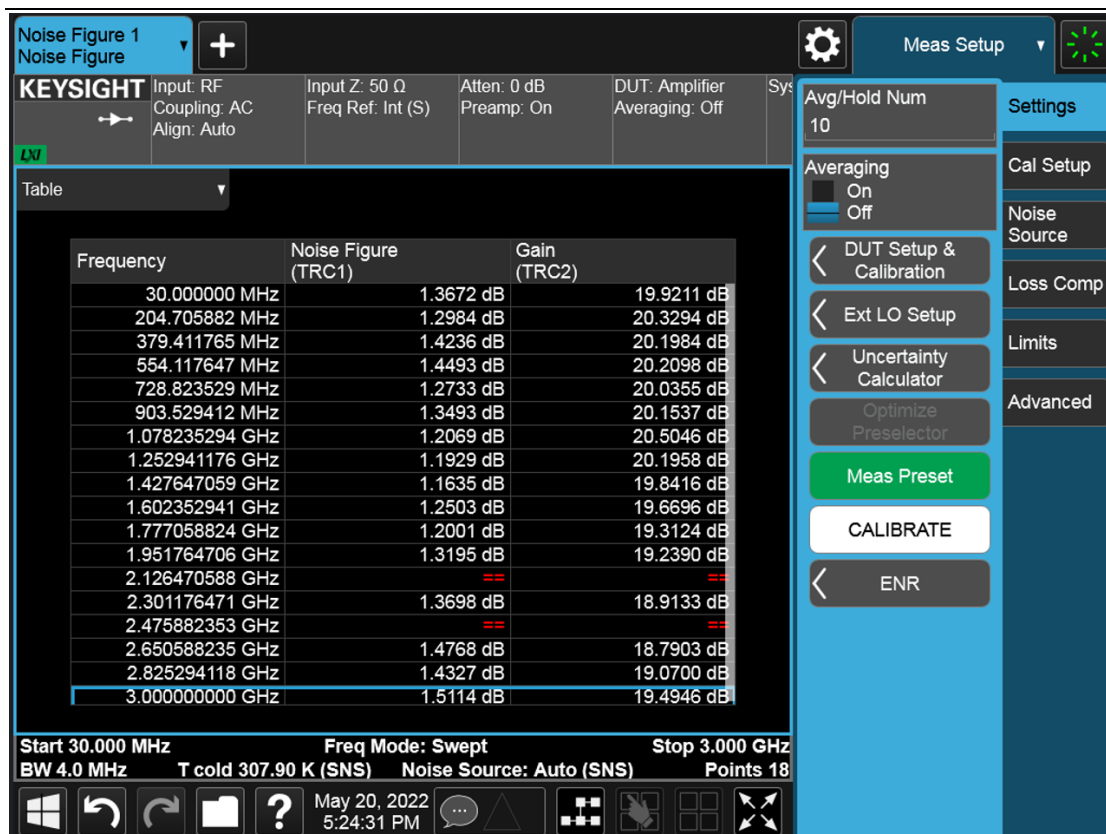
Noise Figure 1
Noise Figure

Meas Setup

KEYSIGHT
LXI
Input: RF
Coupling: AC
Align: Auto
Input Z: 50 Ω
Freq Ref: Int (S)
Atten: 0 dB
Preamp: On
DUT: Amplifier
Averaging: Off
Sys

Table

| Frequency | Noise Figure (TRC1) | Gain (TRC2) |
|---|---|---|
| 30.000000 MHz | 1.3672 dB | 19.9211 dB |
| 204.705882 MHz | 1.2984 dB | 20.3294 dB |
| 379.411765 MHz | 1.4236 dB | 20.1984 dB |
| 554.117647 MHz | 1.4493 dB | 20.2098 dB |
| 728.823529 MHz | 1.2733 dB | 20.0355 dB |
| 903.529412 MHz | 1.3493 dB | 20.1537 dB |
| 1.078235294 GHz | 1.2069 dB | 20.5046 dB |
| 1.252941176 GHz | 1.1929 dB | 20.1958 dB |
| 1.427647059 GHz | 1.1635 dB | 19.8416 dB |
| 1.602352941 GHz | 1.2503 dB | 19.6696 dB |
| 1.777058824 GHz | 1.2001 dB | 19.3124 dB |
| 1.951764706 GHz | 1.3195 dB | 19.2390 dB |
| 2.126470588 GHz | == | == |
| 2.301176471 GHz | 1.3698 dB | 18.9133 dB |
| 2.475882353 GHz | == | == |
| 2.650588235 GHz | 1.4768 dB | 18.7903 dB |
| 2.825294118 GHz | 1.4327 dB | 19.0700 dB |
| 3.000000000 GHz | 1.5114 dB | 19.4946 dB |

Start 30.000 MHz
Freq Mode: Swept
Stop 3.000 GHz
BW 4.0 MHz
T cold 307.90 K (SNS)
Noise Source: Auto (SNS)
Points 18

May 20, 2022
5:24:31 PM

Avg/Hold Num
10
Averaging
On
Off
DUT Setup & Calibration
Ext LO Setup
Uncertainty Calculator
Optimize Preselector
Meas Preset
CALIBRATE
ENR

Settings
Cal Setup
Noise Source
Loss Comp
Limits
Advanced